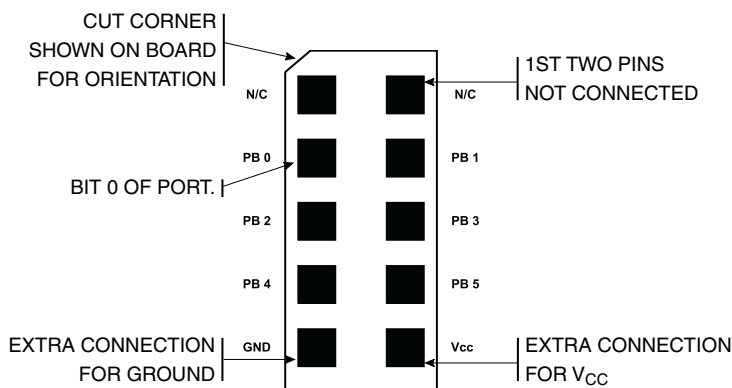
CUT CORNER
SHOWN ON BOARD
FOR ORIENTATION

N/C

N/C

1ST TWO PINS
NOT CONNECTED

PB 0

PB 1

BIT 0 OF PORT.

PB 2

PB 3

PB 4

PB 5

EXTRA CONNECTION
FOR GROUND

GND

Vcc

EXTRA CONNECTION
FOR $V_{CC}$